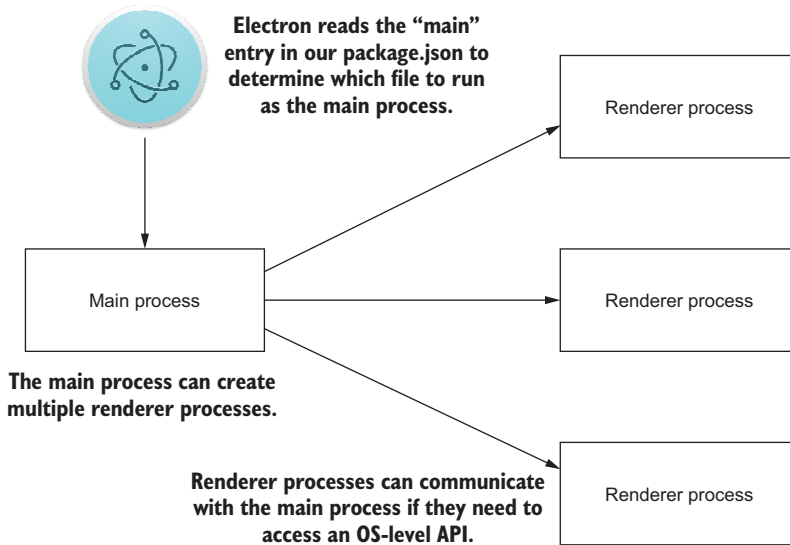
Electron reads the "main" entry in our package.json to determine which file to run as the main process.

Renderer process

Main process

Renderer process

The main process can create multiple renderer processes.

Renderer processes can communicate with the main process if they need to access an OS-level API.

Renderer process